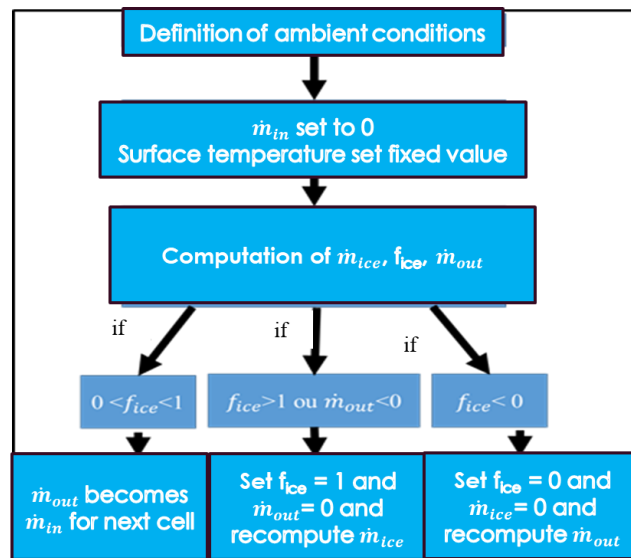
Definition of ambient conditions

$\dot{m}_{in}$ set to 0
Surface temperature set fixed value

Computation of $\dot{m}_{ice}$, $f_{ice}$, $\dot{m}_{out}$

if

if

if

$0 < f_{ice} < 1$

$f_{ice} > 1$ ou $\dot{m}_{out} < 0$

$f_{ice} < 0$

$\dot{m}_{out}$ becomes $\dot{m}_{in}$ for next cell

Set $f_{ice} = 1$ and $\dot{m}_{out} = 0$ and recompute $\dot{m}_{ice}$

Set $f_{ice} = 0$ and $\dot{m}_{ice} = 0$ and recompute $\dot{m}_{out}$